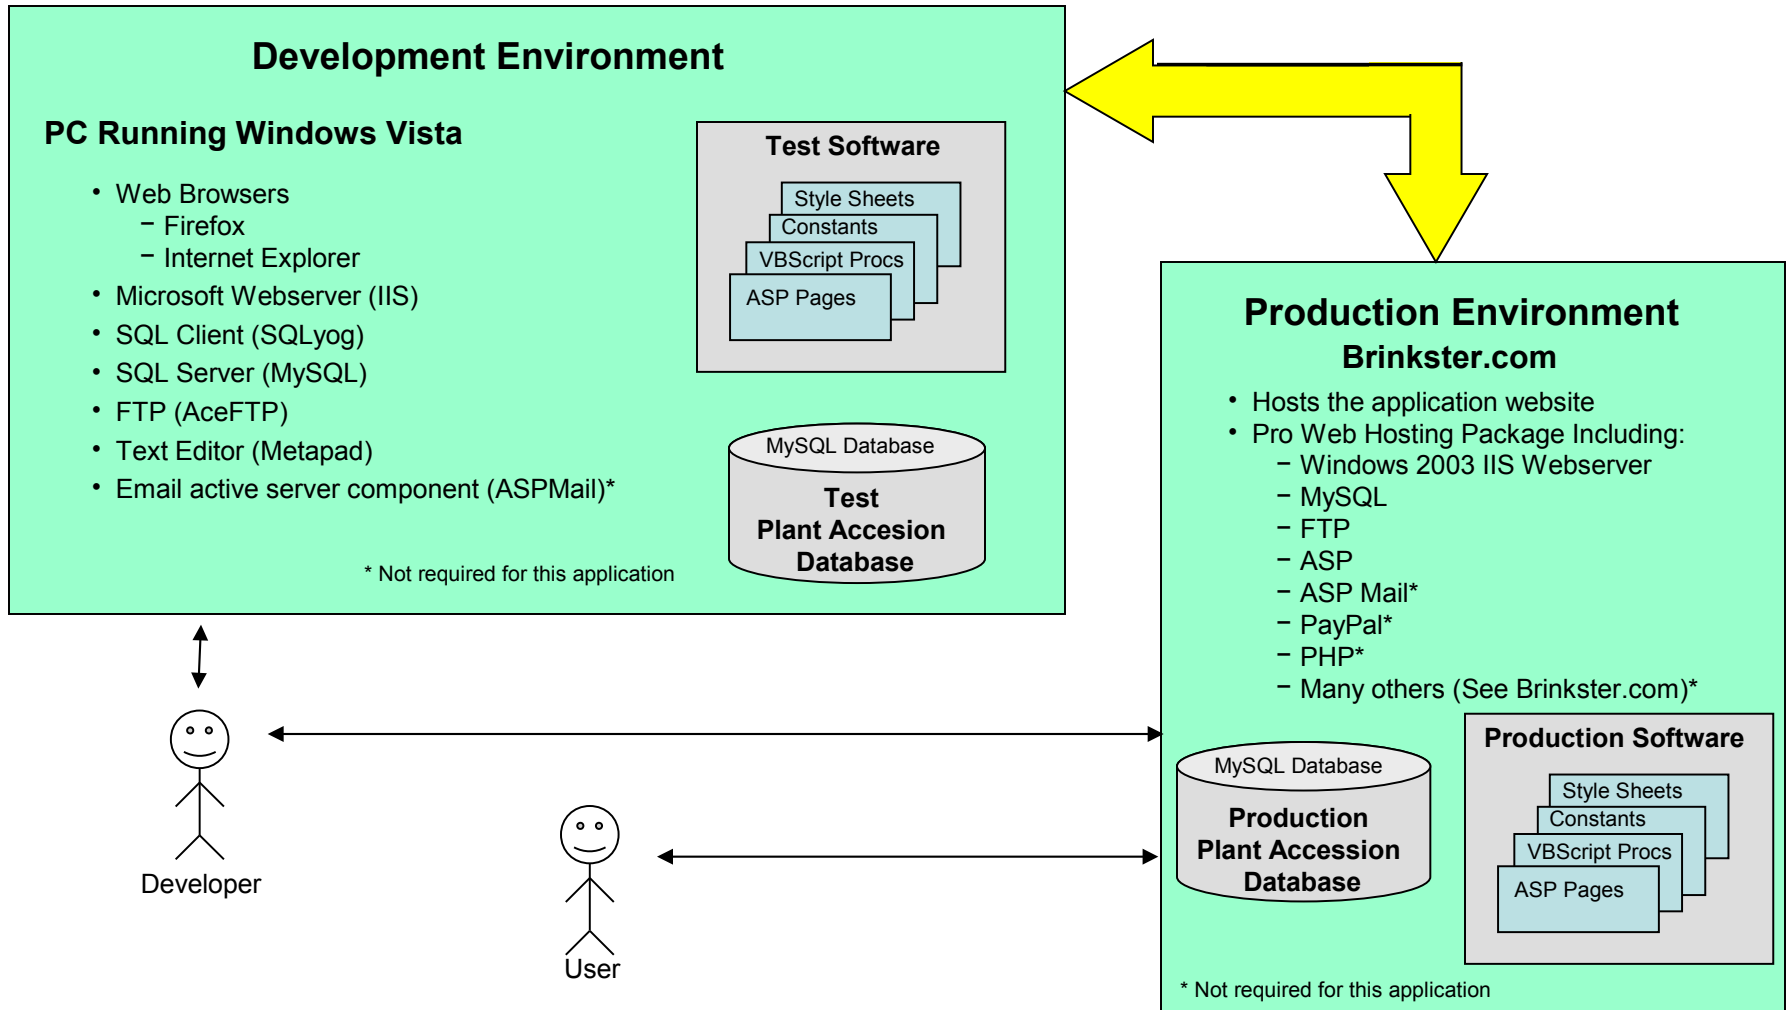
Development Environment

PC Running Windows Vista

- Web Browsers
  - Firefox
  - Internet Explorer
- Microsoft Webserver (IIS)
- SQL Client (SQLyog)
- SQL Server (MySQL)
- FTP (AceFTP)
- Text Editor (Metapad)
- Email active server component (ASPMail)*

* Not required for this application

Test Software

Style Sheets
Constants
VBScript Procs
ASP Pages

MySQL Database
Test
Plant Accesion
Database

Production Environment
Brinkster.com

- Hosts the application website
- Pro Web Hosting Package Including:
  - Windows 2003 IIS Webserver
  - MySQL
  - FTP
  - ASP
  - ASP Mail*
  - PayPal*
  - PHP*
  - Many others (See Brinkster.com)*

MySQL Database
Production
Plant Accession
Database

Production Software

Style Sheets
Constants
VBScript Procs
ASP Pages

* Not required for this application

Developer

User